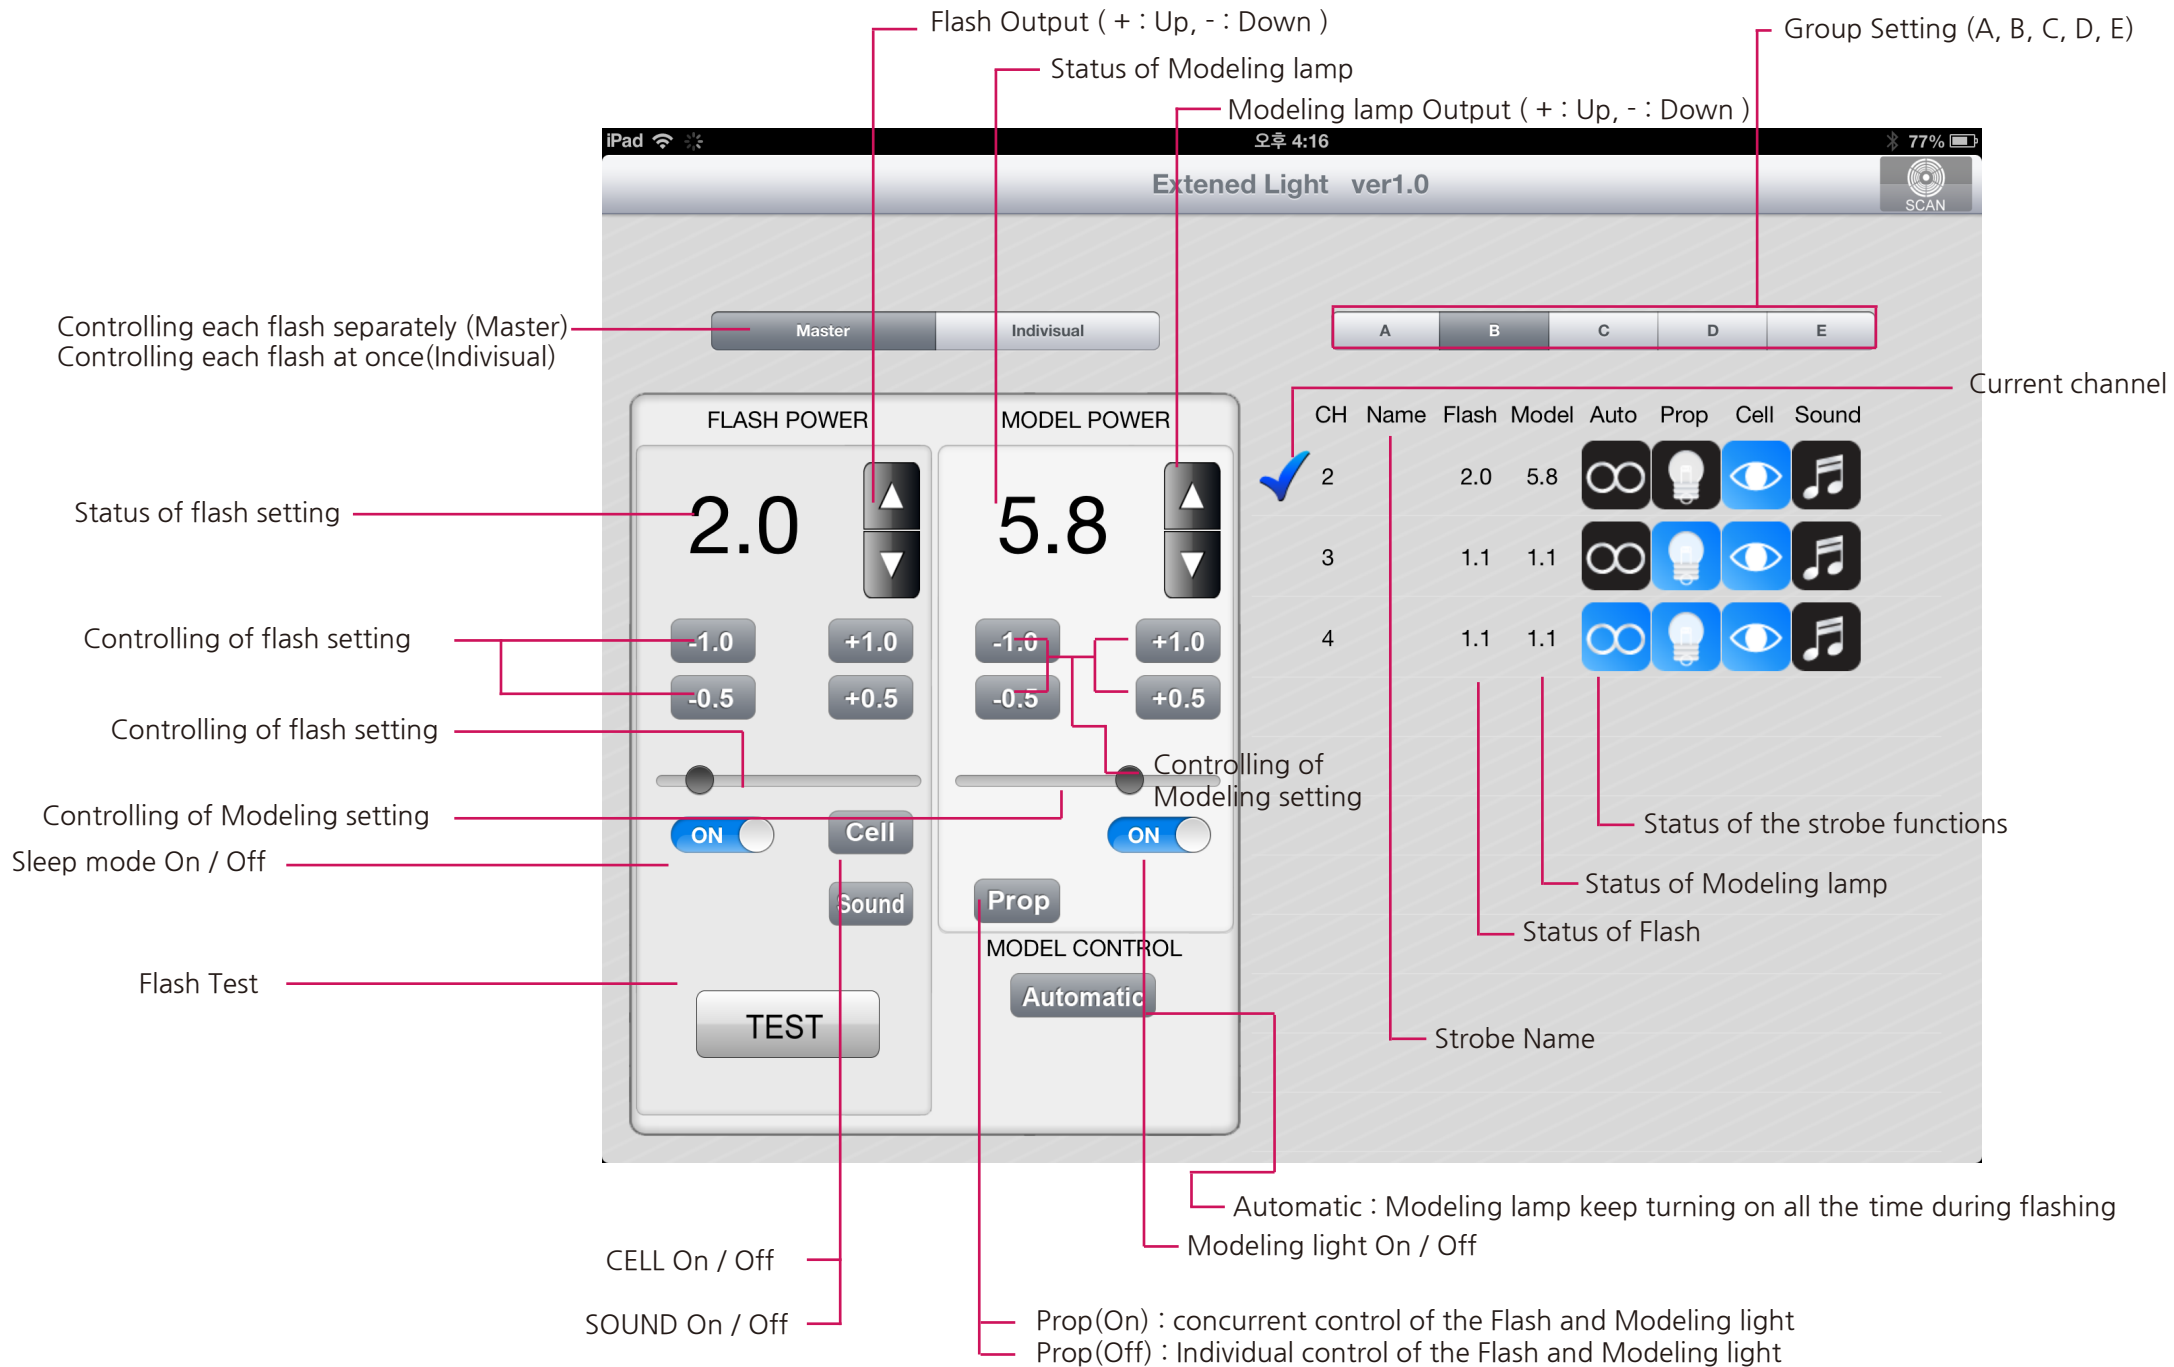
Flash Output ( + : Up, - : Down )
Status of Modeling lamp
Modeling lamp Output ( + : Up, - : Down )
Group Setting (A, B, C, D, E)

iPad
오후 4:16
77%
Extened Light ver1.0
SCAN

Controlling each flash separately (Master)
Controlling each flash at once(Indisivual)

Master
Indisivual

A
B
C
D
E

Current channel

FLASH POWER
MODEL POWER

| CH | Name | Flash | Model | Auto | Prop | Cell | Sound |
|---|---|---|---|---|---|---|---|
| 2 | | 2.0 | 5.8 | | | | |
| 3 | | 1.1 | 1.1 | | | | |
| 4 | | 1.1 | 1.1 | | | | |

Status of flash setting
2.0
5.8

Controlling of flash setting
-1.0
+1.0
-0.5
+0.5
-1.0
+1.0
-0.5
+0.5

Controlling of flash setting
Controlling of Modeling setting
Controlling of Modeling setting
Status of the strobe functions
Sleep mode On / Off
ON
Cell
ON
Status of Modeling lamp
Sound
Prop
Status of Flash
MODEL CONTROL
Flash Test
Automatic
Strobe Name
TEST

Automatic : Modeling lamp keep turning on all the time during flashing
Modeling light On / Off
CELL On / Off
SOUND On / Off
Prop(On) : concurrent control of the Flash and Modeling light
Prop(Off) : Individual control of the Flash and Modeling light